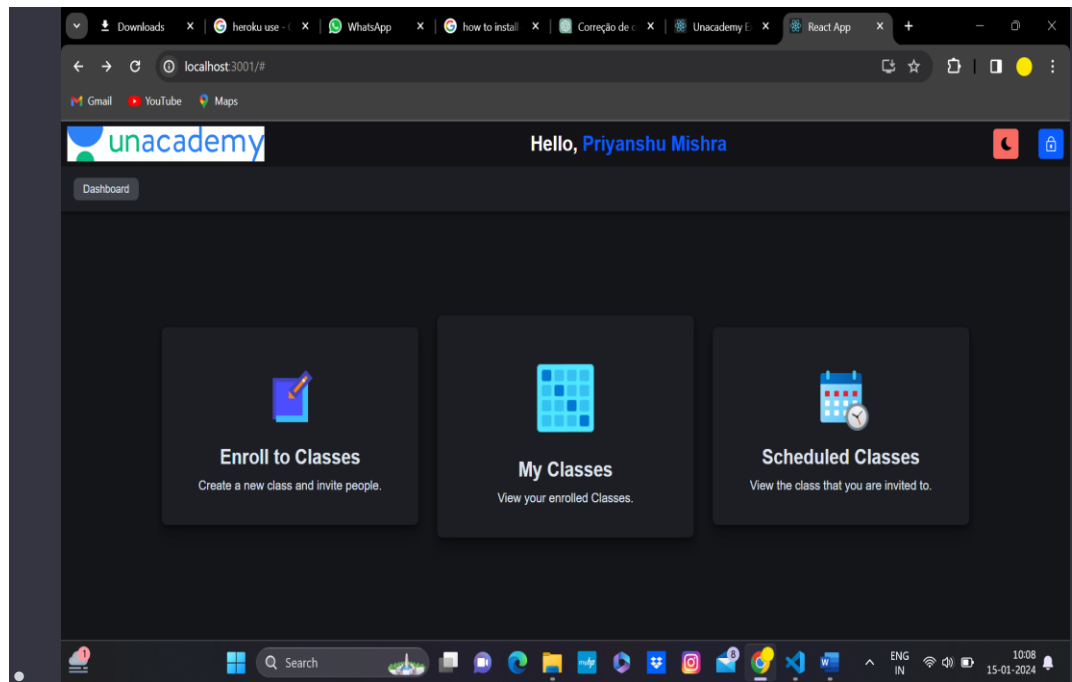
Downloads
heroku use - (
WhatsApp
how to install
Correção de
Unacademy E
React App

localhost:3001/#

Gmail
YouTube
Maps

unacademy

Hello, Priyanshu Mishra

Dashboard

Enroll to Classes
Create a new class and invite people.

My Classes
View your enrolled Classes.

Scheduled Classes
View the class that you are invited to.

Search

ENG
IN

10:08
15-01-2024